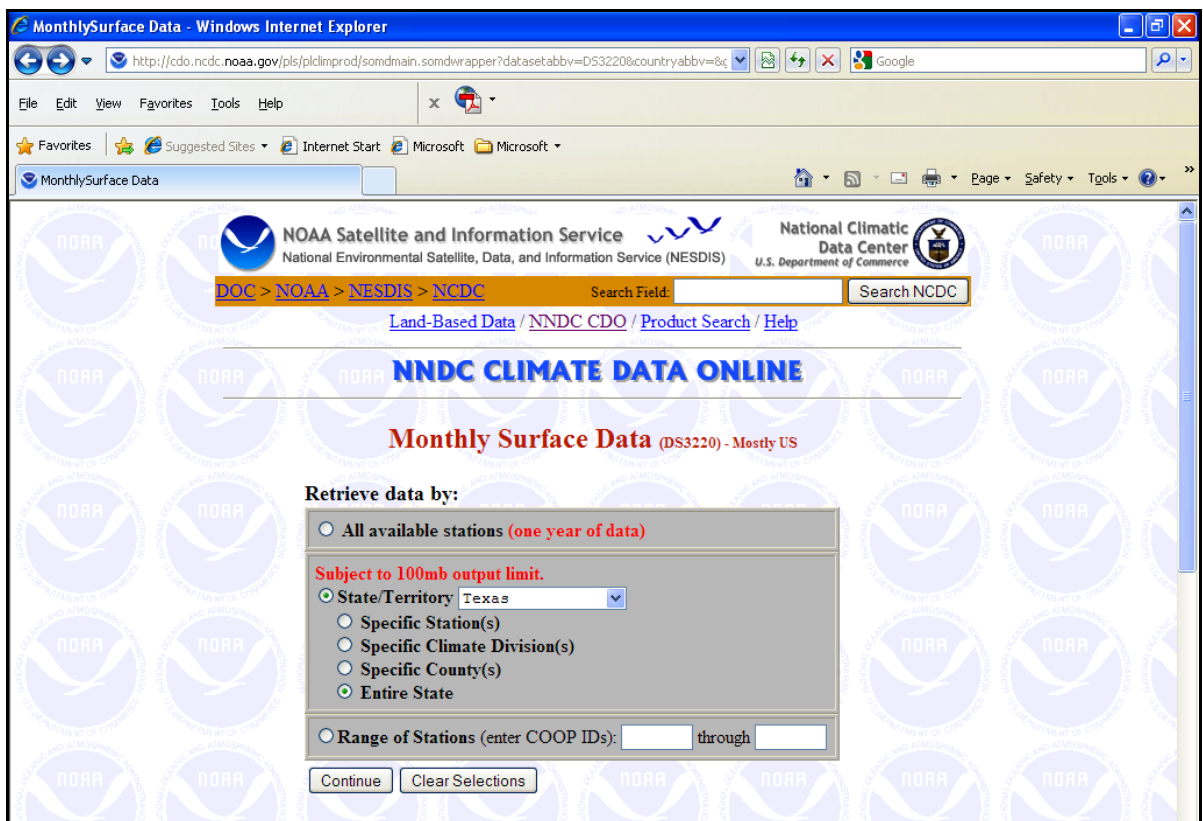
MonthlySurface Data - Windows Internet Explorer

http://cdo.ncdc.noaa.gov/pls/plclimprod/somdmain.somdwrapper?datasetabbv=DS3220&countryabbv=&c

Google

File Edit View Favorites Tools Help

Favorites Suggested Sites Internet Start Microsoft Microsoft

MonthlySurface Data

Page Safety Tools

NOAA Satellite and Information Service
National Environmental Satellite, Data, and Information Service (NESDIS)

National Climatic Data Center
U.S. Department of Commerce

DOC > NOAA > NESDIS > NCDC Search Field: Search NCDC

Land-Based Data / NNDC CDO / Product Search / Help

NNDC CLIMATE DATA ONLINE

Monthly Surface Data (DS3220) - Mostly US

Retrieve data by:

All available stations (one year of data)

Subject to 100mb output limit.

State/Territory Texas

Specific Station(s)

Specific Climate Division(s)

Specific County(s)

Entire State

Range of Stations (enter COOP IDs): through

Continue Clear Selections